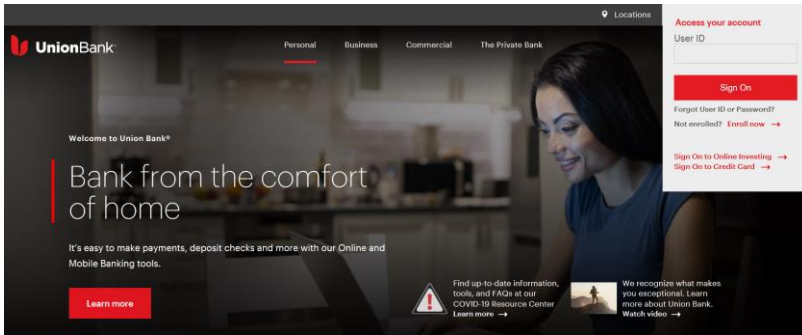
Locations

UnionBank

Personal Business Commercial The Private Bank

Access your account

User ID

Sign On

Forgot User ID or Password?

Not enrolled? Enroll now →

Sign On to Online Investing →

Sign On to Credit Card →

Welcome to Union Bank®

Bank from the comfort of home

It's easy to make payments, deposit checks and more with our Online and Mobile Banking tools.

Learn more

Find up-to-date information, tools, and FAQs at our COVID-19 Resource Center

Learn more →

We recognize what makes you exceptional. Learn more about Union Bank.

Watch video →